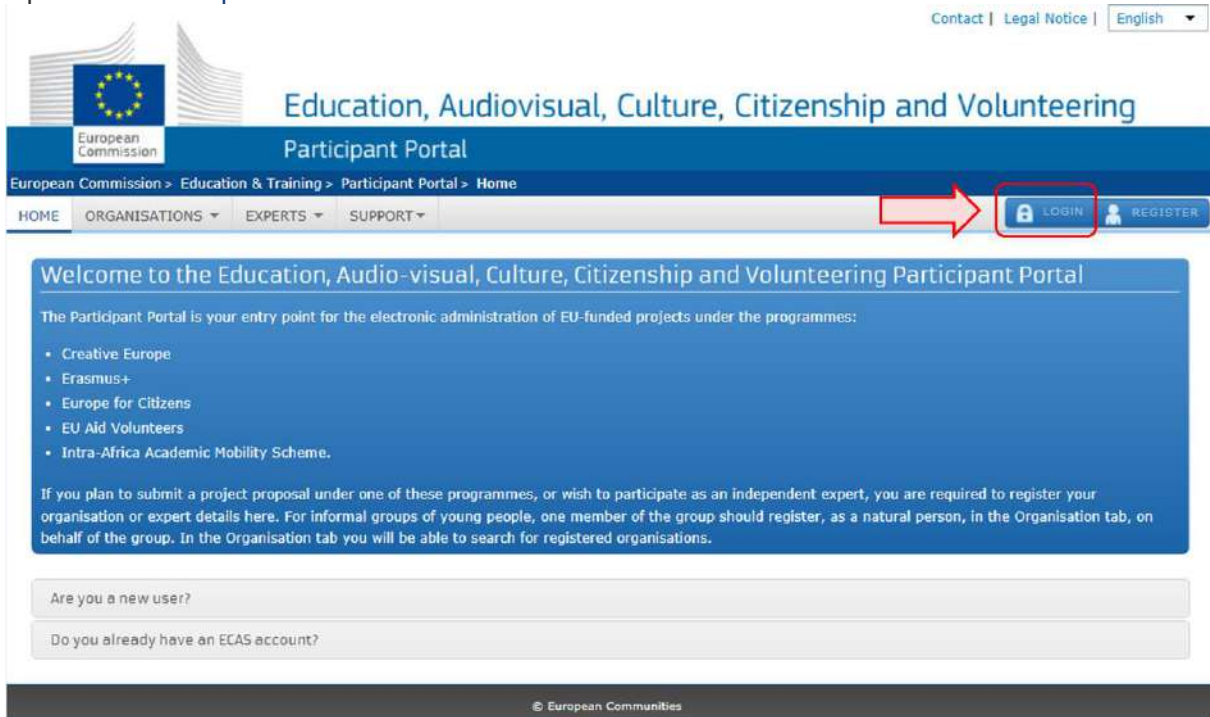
Contact | Legal Notice | English

European Commission

Education, Audiovisual, Culture, Citizenship and Volunteering

Participant Portal

European Commission > Education & Training > Participant Portal > Home

HOME ORGANISATIONS ▾ EXPERTS ▾ SUPPORT ▾

LOGIN REGISTER

Welcome to the Education, Audio-visual, Culture, Citizenship and Volunteering Participant Portal

The Participant Portal is your entry point for the electronic administration of EU-funded projects under the programmes:

- Creative Europe
- Erasmus+
- Europe for Citizens
- EU Aid Volunteers
- Intra-Africa Academic Mobility Scheme.

If you plan to submit a project proposal under one of these programmes, or wish to participate as an independent expert, you are required to register your organisation or expert details here. For informal groups of young people, one member of the group should register, as a natural person, in the Organisation tab, on behalf of the group. In the Organisation tab you will be able to search for registered organisations.

Are you a new user?

Do you already have an ECAS account?

© European Communities